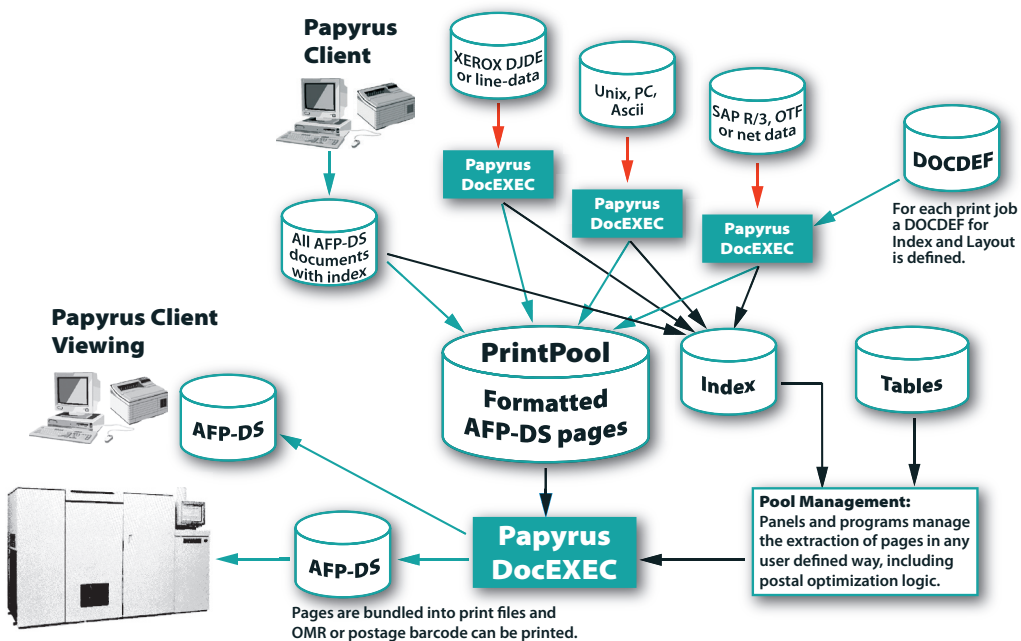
Papyrus Client

XEROX DJDE or line-data

Unix, PC, Ascii

SAP R/3, OTF or net data

DOCDEF

For each print job a DOCDEF for Index and Layout is defined.

Papyrus DocEXEC

Papyrus DocEXEC

Papyrus DocEXEC

All AFP-DS documents with index

Papyrus Client Viewing

PrintPool

Formatted AFP-DS pages

Index

Tables

AFP-DS

Pool Management:
Panels and programs manage the extraction of pages in any user defined way, including postal optimization logic.

Papyrus DocEXEC

AFP-DS

Pages are bundled into print files and OMR or postage barcode can be printed.